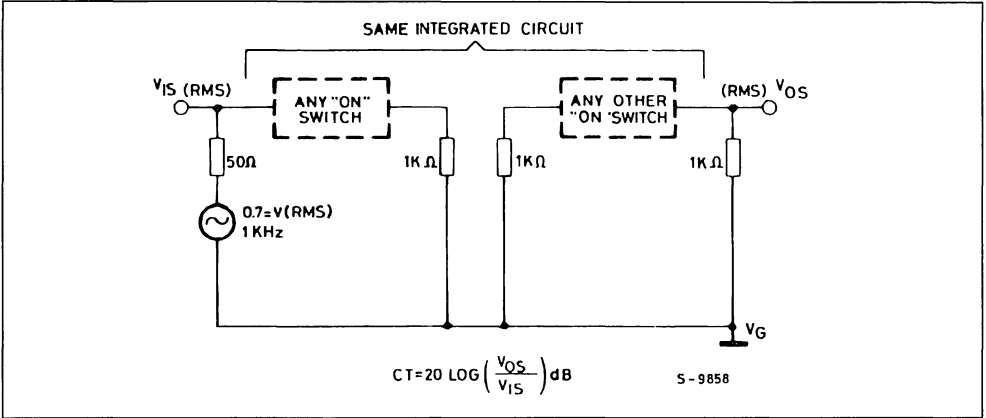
SAME INTEGRATED CIRCUIT

$V_{IS}$ (RMS)

ANY "ON" SWITCH

ANY OTHER "ON 'SWITCH

(RMS) $V_{OS}$

50Ω

1K Ω

1KΩ

1K Ω

0.7=V(RMS) 1 KHz

$V_G$

$CT=20\ LOG\left(\frac{V_{OS}}{V_{IS}}\right)dB$

S-9858